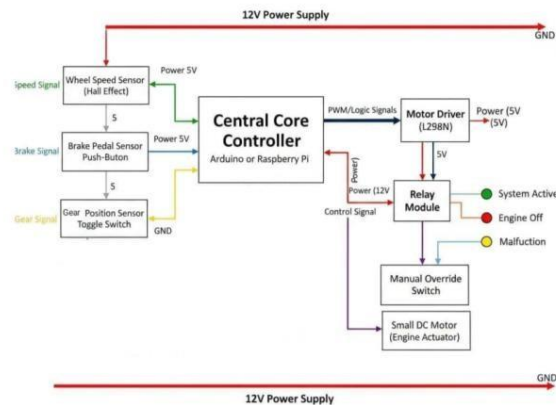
12V Power Supply

GND

Speed Signal

Wheel Speed Sensor (Hall Effect)

Power 5V

5

Brake Signal

Brake Pedal Sensor Push-Buton

Power 5V

5

Gear Signal

Gear Position Sensor Toggle Switch

GND

Central Core Controller

Arduino or Raspberry Pi

PWM/Logic Signals

Motor Driver (L298N)

Power (5V (5V)

5V

Power (12V

Control Signal

Relay Module

System Active

Engine Off

Malfuction

Manual Override Switch

Small DC Motor (Engine Actuator)

GND

12V Power Supply